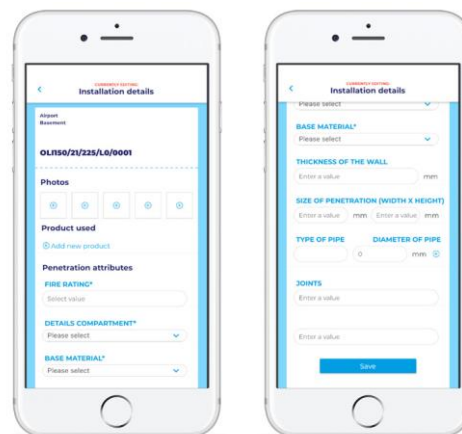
CURRENTLY EDITING
Installation details

Airport
Basement

OLI150/21/225/L0/0001

Photos

Product used

Add new product

Penetration attributes

FIRE RATING*
Select value

DETAILS COMPARTMENT*
Please select

BASE MATERIAL*
Please select

CURRENTLY EDITING
Installation details

Please select

BASE MATERIAL*
Please select

THICKNESS OF THE WALL
Enter a value mm

SIZE OF PENETRATION (WIDTH X HEIGHT)
Enter a value mm Enter a value mm

TYPE OF PIPE
DIAMETER OF PIPE
0 mm

JOINTS
Enter a value

Enter a value

Save